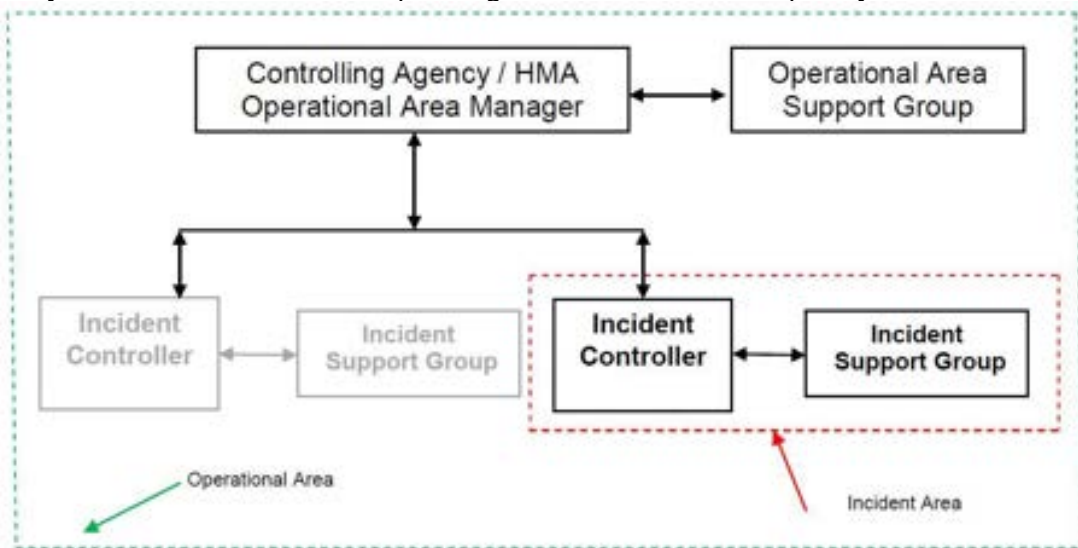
Controlling Agency / HMA
Operational Area Manager

Operational Area
Support Group

Incident
Controller

Incident
Support Group

Incident
Controller

Incident
Support Group

Operational Area

Incident Area